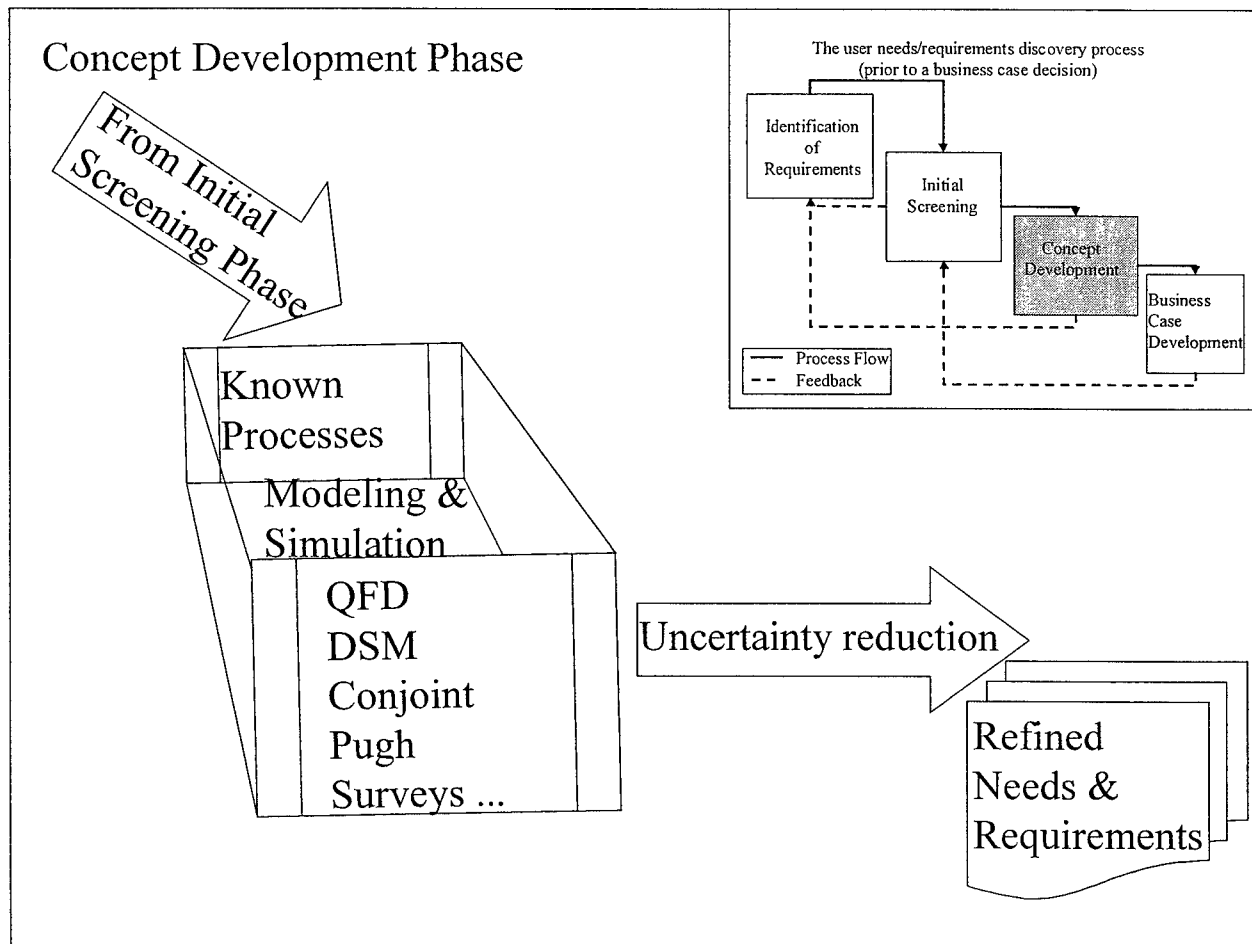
Concept Development Phase

From Initial Screening Phase

The user needs/requirements discovery process (prior to a business case decision)

Identification of Requirements

Initial Screening

Concept Development

Business Case Development

Process Flow
Feedback

Known Processes

Modeling & Simulation

QFD
DSM
Conjoint
Pugh
Surveys ...

Uncertainty reduction

Refined Needs & Requirements